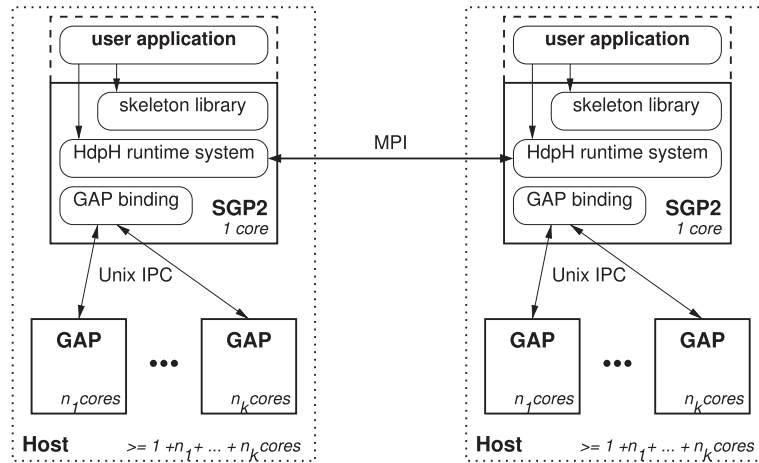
user application

skeleton library

HdpH runtime system

GAP binding

SGP2
1 core

Unix IPC

GAP

$n_1$ cores

GAP

$n_k$ cores

Host $>= 1 + n_1 + ... + n_k$ cores

MPI

user application

skeleton library

HdpH runtime system

GAP binding

SGP2
1 core

Unix IPC

GAP

$n_1$ cores

GAP

$n_k$ cores

Host $>= 1 + n_1 + ... + n_k$ cores